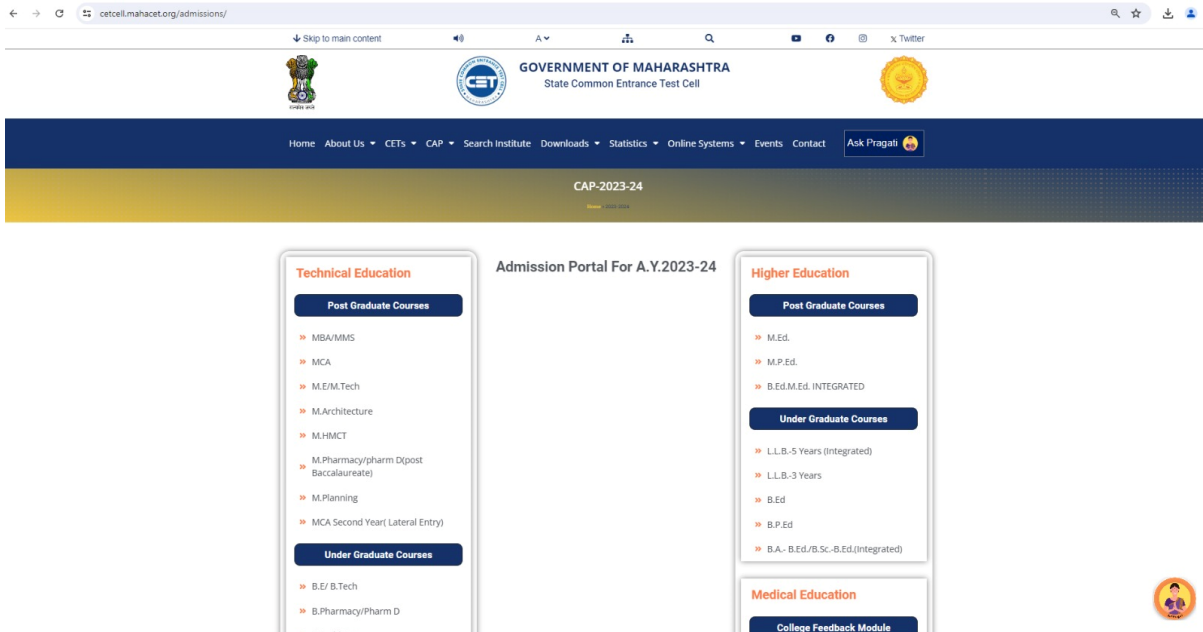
cetcell.mahacet.org/admissions/

Skip to main content A Twitter

सत्यमेव जयते

GOVERNMENT OF MAHARASHTRA
State Common Entrance Test Cell

Home About Us CETs CAP Search Institute Downloads Statistics Online Systems Events Contact Ask Pragati

CAP-2023-24

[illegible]

Technical Education

Post Graduate Courses

» MBA/MMS
» MCA
» M.E/M.Tech
» M.Architecture
» M.HMCT
» M.Pharmacy/pharm D(post Baccalaureate)
» M.Planning
» MCA Second Year( Lateral Entry)

Under Graduate Courses

» B.E/ B.Tech
» B.Pharmacy/Pharm D

Admission Portal For A.Y.2023-24

Higher Education

Post Graduate Courses

» M.Ed.
» M.P.Ed.
» B.Ed.M.Ed. INTEGRATED

Under Graduate Courses

» L.L.B.-5 Years (Integrated)
» L.L.B.-3 Years
» B.Ed
» B.P.Ed
» B.A.- B.Ed./B.Sc.-B.Ed.(Integrated)

Medical Education

College Feedback Module